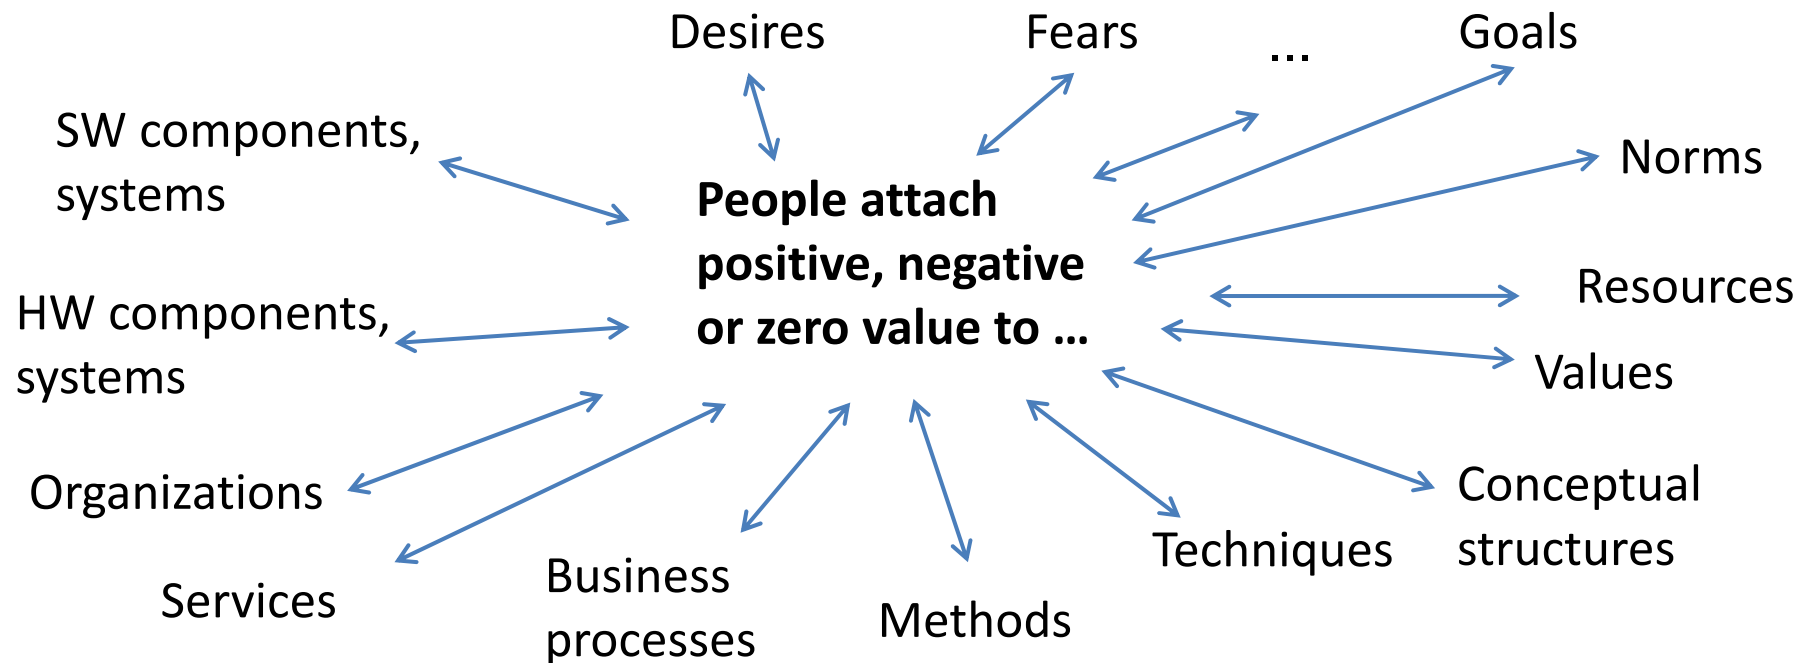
Desires

Fears

...

Goals

SW components, systems

**People attach positive, negative or zero value to ...**

Norms

Resources

HW components, systems

Values

Organizations

Conceptual structures

Techniques

Services

Business processes

Methods